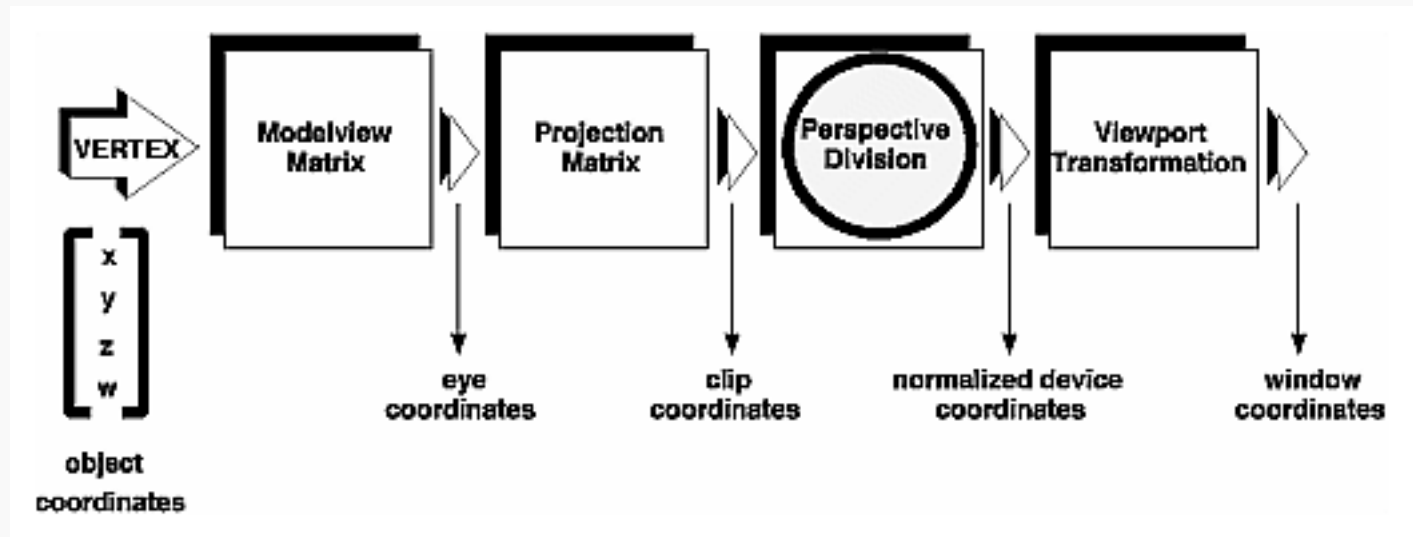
VERTEX

Modelview Matrix

Projection Matrix

Perspective Division

Viewport Transformation

$\begin{bmatrix} x \\ y \\ z \\ w \end{bmatrix}$

object coordinates

eye coordinates

clip coordinates

normalized device coordinates

window coordinates